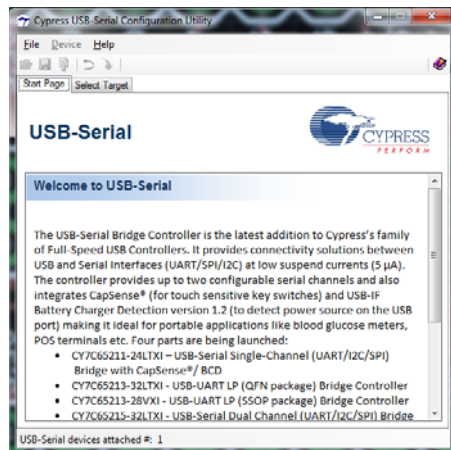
Cypress USB-Serial Configuration Utility

File Device Help

Start Page Select Target

USB-Serial

CYPRESS
PERFORM

Welcome to USB-Serial

The USB-Serial Bridge Controller is the latest addition to Cypress's family of Full-Speed USB Controllers. It provides connectivity solutions between USB and Serial Interfaces (UART/SPI/I2C) at low suspend currents (5 µA). The controller provides up to two configurable serial channels and also integrates CapSense® (for touch sensitive key switches) and USB-IF Battery Charger Detection version 1.2 (to detect power source on the USB port) making it ideal for portable applications like blood glucose meters, POS terminals etc. Four parts are being launched:

- CY7C65211-24LTXI – USB-Serial Single-Channel (UART/I2C/SPI) Bridge with CapSense®/ BCD
- CY7C65213-32LTXI - USB-UART LP (QFN package) Bridge Controller
- CY7C65213-28VXI - USB-UART LP (SSOP package) Bridge Controller
- CY7C65215-32LTXI - USB-Serial Dual Channel (UART/I2C/SPI) Bridge

USB-Serial devices attached #: 1